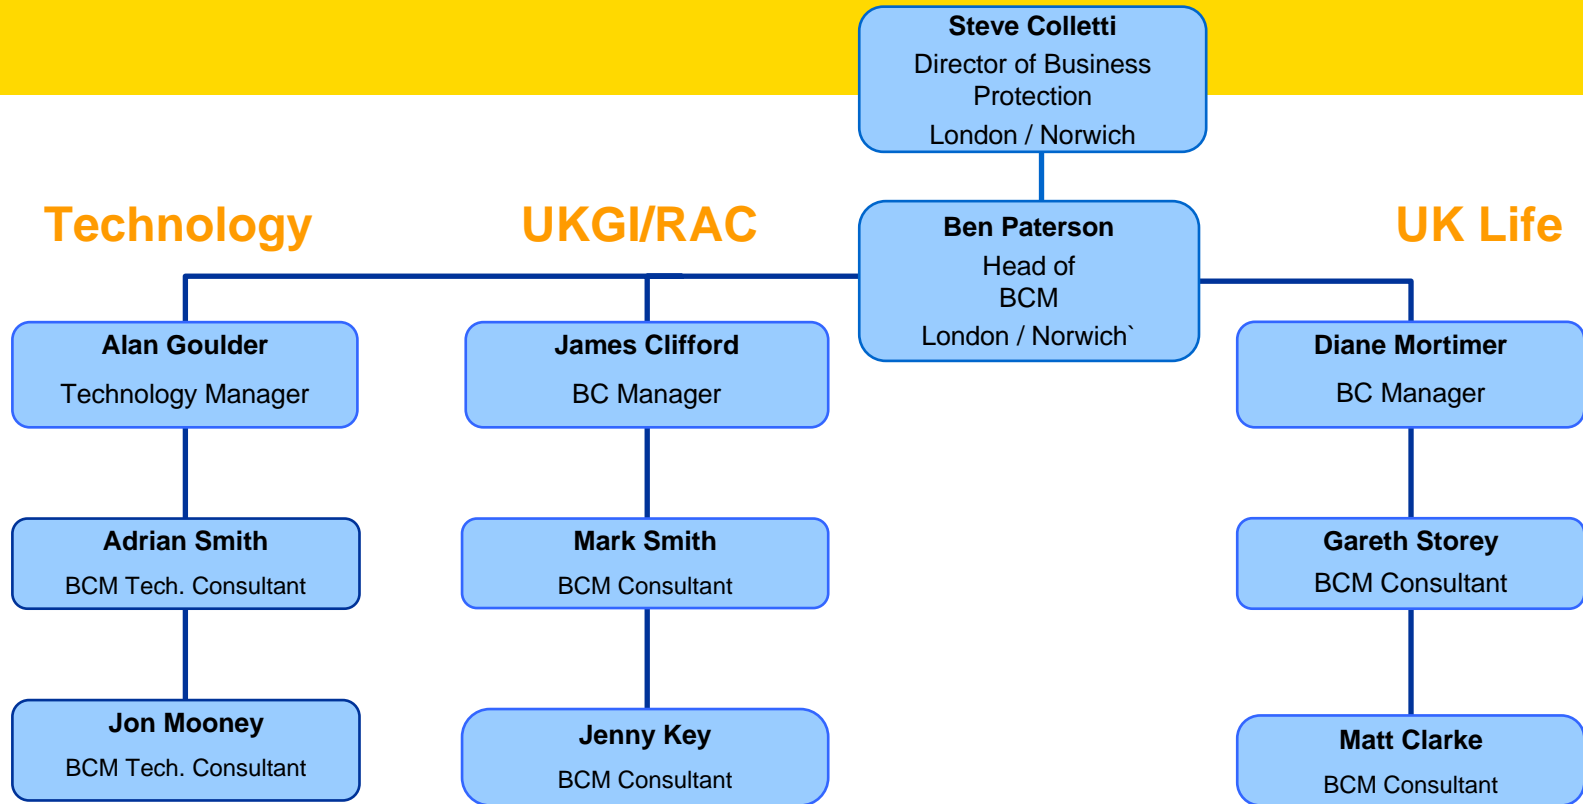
Steve Colletti
Director of Business Protection
London / Norwich

Technology

UKGI/RAC

Ben Paterson
Head of BCM
London / Norwich`

UK Life

Alan Goulder
Technology Manager

James Clifford
BC Manager

Diane Mortimer
BC Manager

Adrian Smith
BCM Tech. Consultant

Mark Smith
BCM Consultant

Gareth Storey
BCM Consultant

Jon Mooney
BCM Tech. Consultant

Jenny Key
BCM Consultant

Matt Clarke
BCM Consultant